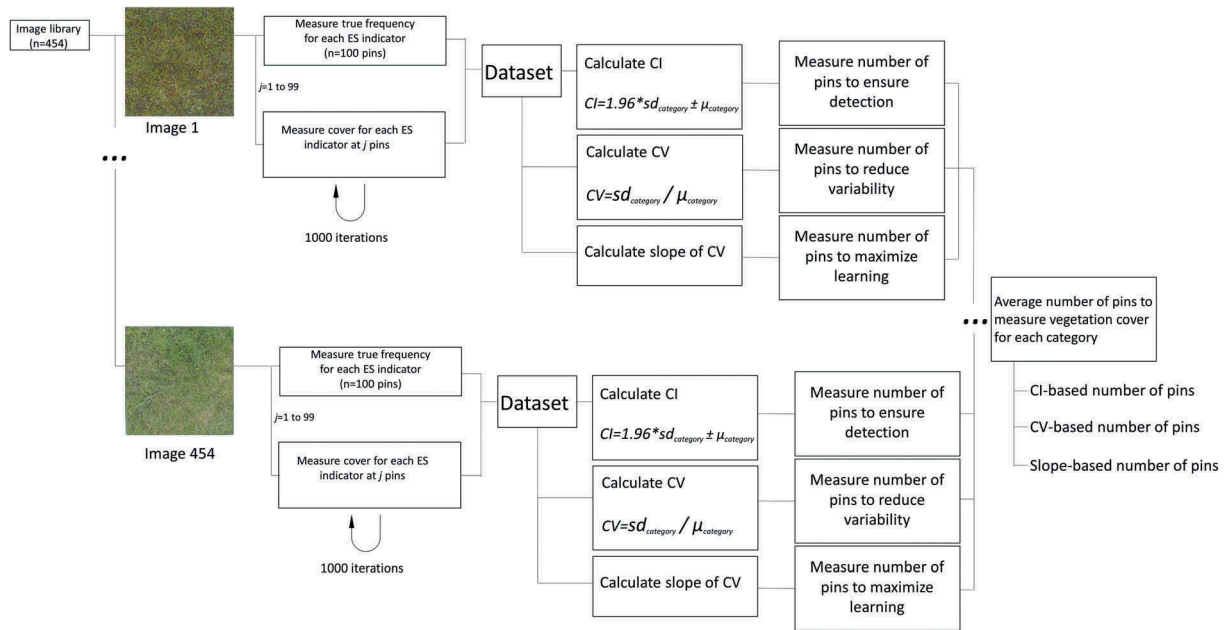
Image library (n=454)

Image 1

Measure true frequency for each ES indicator (n=100 pins)

$j$=1 to 99

Measure cover for each ES indicator at $j$ pins

1000 iterations

Dataset

Calculate CI

$CI=1.96*sd_{category} \pm \mu_{category}$

Calculate CV

$CV=sd_{category} / \mu_{category}$

Calculate slope of CV

Measure number of pins to ensure detection

Measure number of pins to reduce variability

Measure number of pins to maximize learning

...

Image 454

Measure true frequency for each ES indicator (n=100 pins)

$j$=1 to 99

Measure cover for each ES indicator at $j$ pins

1000 iterations

Dataset

Calculate CI

$CI=1.96*sd_{category} \pm \mu_{category}$

Calculate CV

$CV=sd_{category} / \mu_{category}$

Calculate slope of CV

Measure number of pins to ensure detection

Measure number of pins to reduce variability

Measure number of pins to maximize learning

...

Average number of pins to measure vegetation cover for each category

CI-based number of pins

CV-based number of pins

Slope-based number of pins